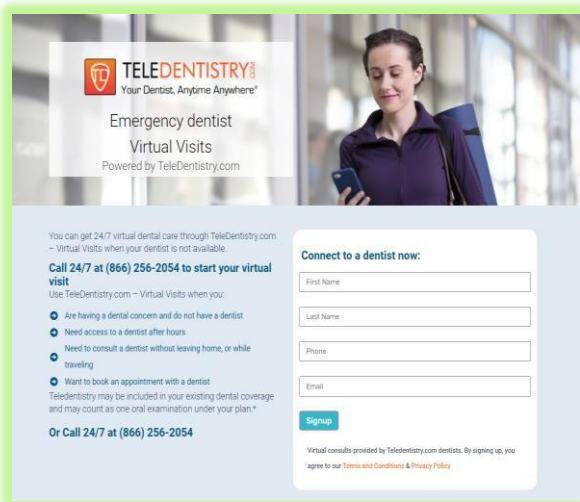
TELEDENTISTRY.com
Your Dentist, Anytime Anywhere®

Emergency dentist
Virtual Visits
Powered by TeleDentistry.com

You can get 24/7 virtual dental care through TeleDentistry.com – Virtual Visits when your dentist is not available.

Call 24/7 at (866) 256-2054 to start your virtual visit
Use TeleDentistry.com – Virtual Visits when you:

Are having a dental concern and do not have a dentist
Need access to a dentist after hours
Need to consult a dentist without leaving home, or while traveling
Want to book an appointment with a dentist

Teledentistry may be included in your existing dental coverage and may count as one oral examination under your plan.*

Or Call 24/7 at (866) 256-2054

Connect to a dentist now:
First Name
Last Name
Phone
Email
Signup

Virtual consults provided by Teledentistry.com dentists. By signing up, you agree to our Terms and Conditions & Privacy Policy